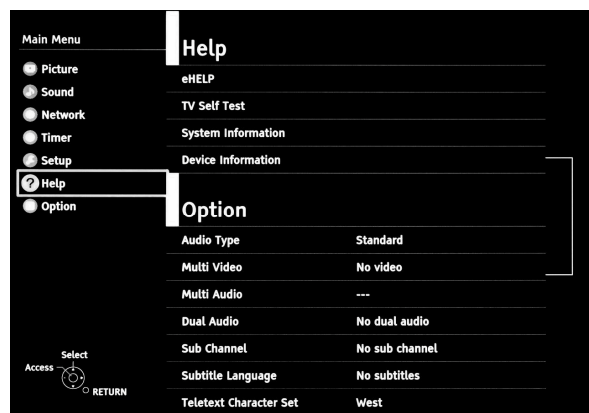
Main Menu
Picture
Sound
Network
Timer
Setup
Help
Option

Help
eHELP
TV Self Test
System Information
Device Information

Option
| Audio Type | Standard |
|---|---|
| Multi Video | No video |
| Multi Audio | --- |
| Dual Audio | No dual audio |
| Sub Channel | No sub channel |
| Subtitle Language | No subtitles |
| Teletext Character Set | West |

Select
Access
RETURN